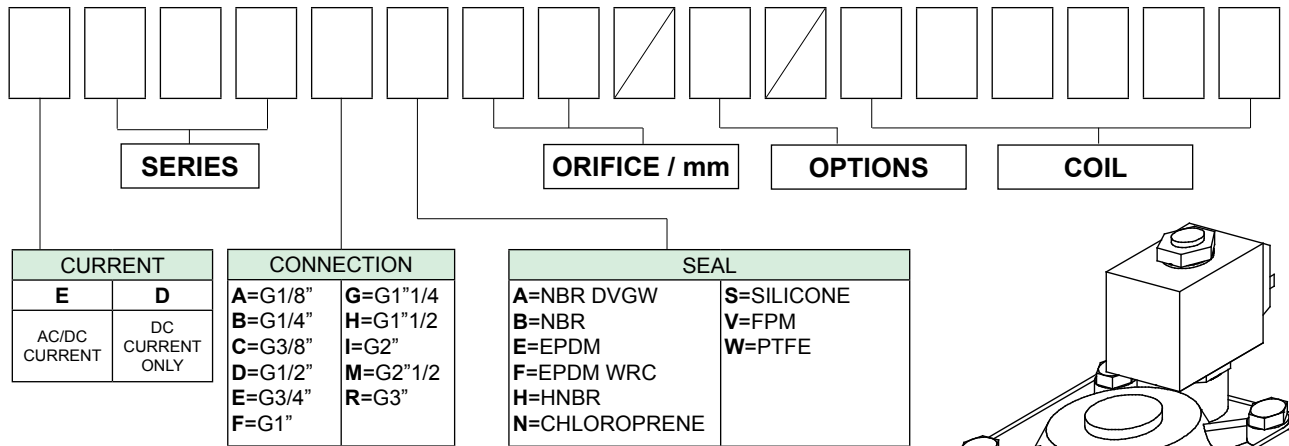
SERIES

ORIFICE / mm

OPTIONS

COIL

| CURRENT | |
|---|---|
| **E** | **D** |
| AC/DC CURRENT | DC CURRENT ONLY |

| CONNECTION | |
|---|---|
| **A**=G1/8" **B**=G1/4" **C**=G3/8" **D**=G1/2" **E**=G3/4" **F**=G1" | **G**=G1"1/4 **H**=G1"1/2 **I**=G2" **M**=G2"1/2 **R**=G3" |

| SEAL | |
|---|---|
| **A**=NBR DVGW **B**=NBR **E**=EPDM **F**=EPDM WRC **H**=HNBR **N**=CHLOROPRENE | **S**=SILICONE **V**=FPM **W**=PTFE |